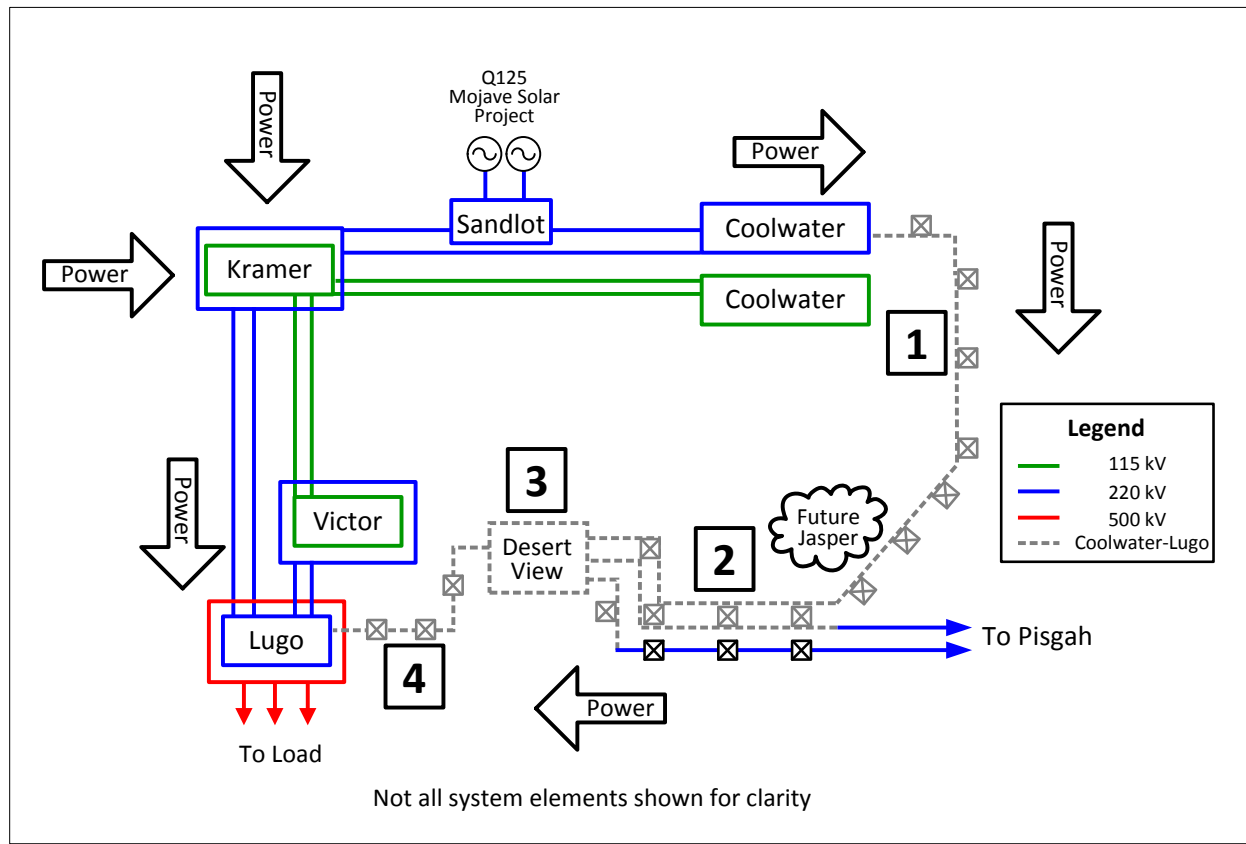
Power

Q125
Mojave Solar
Project

Power

Sandlot

Coolwater

Power

Kramer

Coolwater

Power

1

Legend
115 kV
220 kV
500 kV
Coolwater-Lugo

Power

3

Victor

Desert View

Future Jasper

2

Lugo

4

To Pisgah

Power

To Load

Not all system elements shown for clarity